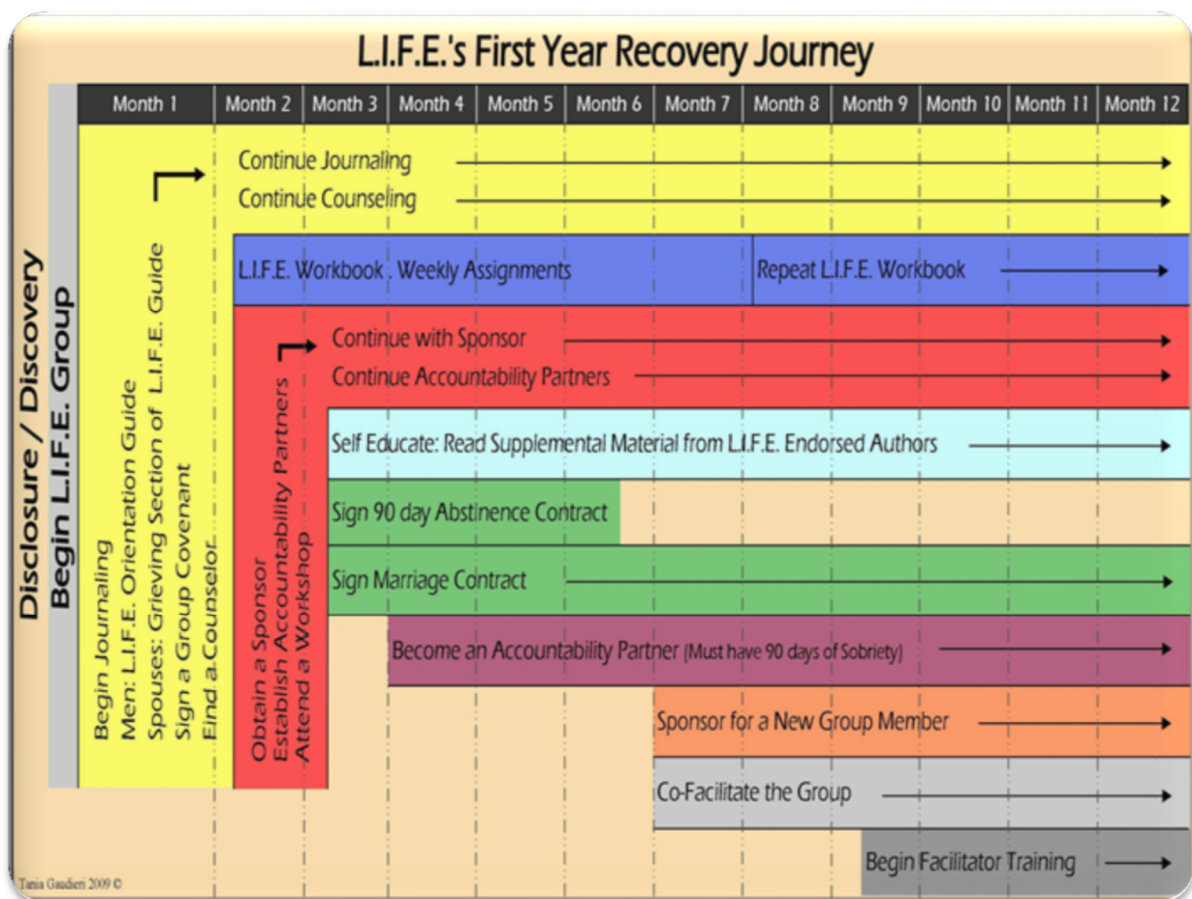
L.I.F.E.'s First Year Recovery Journey

Month 1 | Month 2 | Month 3 | Month 4 | Month 5 | Month 6 | Month 7 | Month 8 | Month 9 | Month 10 | Month 11 | Month 12

Disclosure / Discovery
Begin L.I.F.E. Group

Begin Journaling
Men: L.I.F.E. Orientation Guide
Spouses: Grieving Section of L.I.F.E. Guide
Sign a Group Covenant
Find a Counselor

Continue Journaling
Continue Counseling

L.I.F.E. Workbook . Weekly Assignments
Repeat L.I.F.E. Workbook

Obtain a Sponsor
Establish Accountability Partners
Attend a Workshop

Continue with Sponsor
Continue Accountability Partners

Self Educate: Read Supplemental Material from L.I.F.E. Endorsed Authors

Sign 90 day Abstinence Contract

Sign Marriage Contract

Become an Accountability Partner (Must have 90 days of Sobriety)

Sponsor for a New Group Member

Co-Facilitate the Group

Begin Facilitator Training

Tania Gaudieri 2009 ©